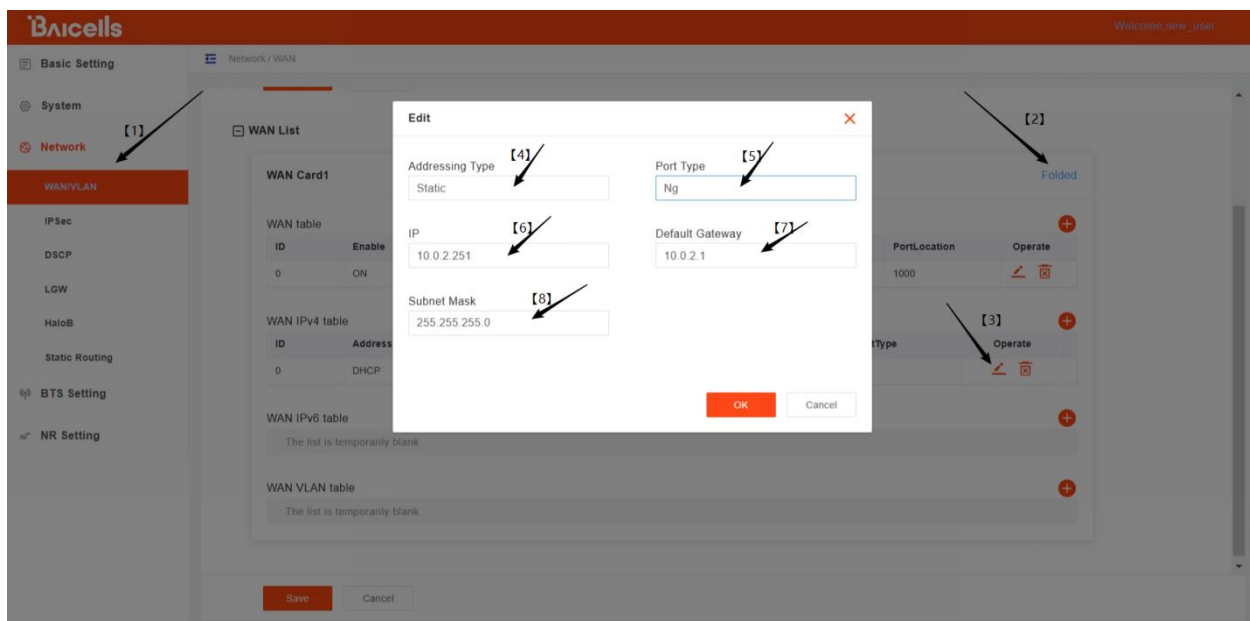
Baicells

Welcome,new_user

Basic Setting

System

Network

WAN/VLAN

IPSec

DSCP

LGW

HaloB

Static Routing

BTS Setting

NR Setting

Network / WAN

【1】

WAN List

WAN Card1

【2】

Folded

WAN table

| ID | Enable | | PortLocation | Operate |
|---|---|---|---|---|
| 0 | ON | | 1000 | |

WAN IPv4 table

【3】

| ID | Address | tType | Operate |
|---|---|---|---|
| 0 | DHCP | | |

WAN IPv6 table

The list is temporarily blank

WAN VLAN table

The list is temporarily blank

Save

Cancel

Edit

Addressing Type 【4】

Static

Port Type 【5】

Ng

IP 【6】

10.0.2.251

Default Gateway 【7】

10.0.2.1

Subnet Mask 【8】

255.255.255.0

OK

Cancel